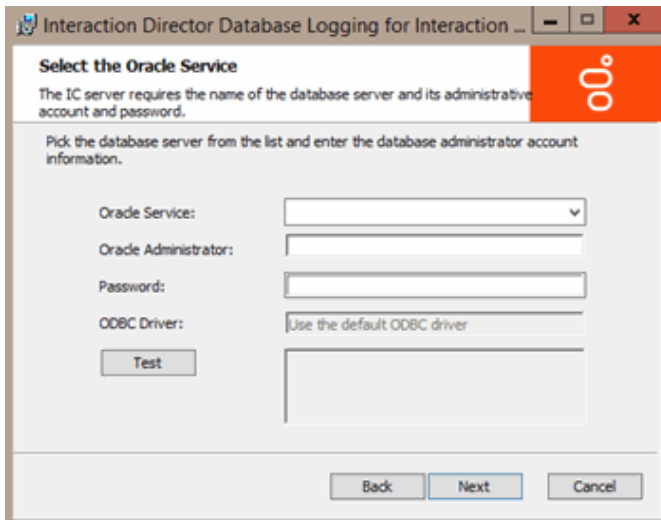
Interaction Director Database Logging for Interaction ...

Select the Oracle Service

The IC server requires the name of the database server and its administrative account and password.

Pick the database server from the list and enter the database administrator account information.

Oracle Service:

Oracle Administrator:

Password:

ODBC Driver:

Use the default ODBC driver

Test

Back

Next

Cancel